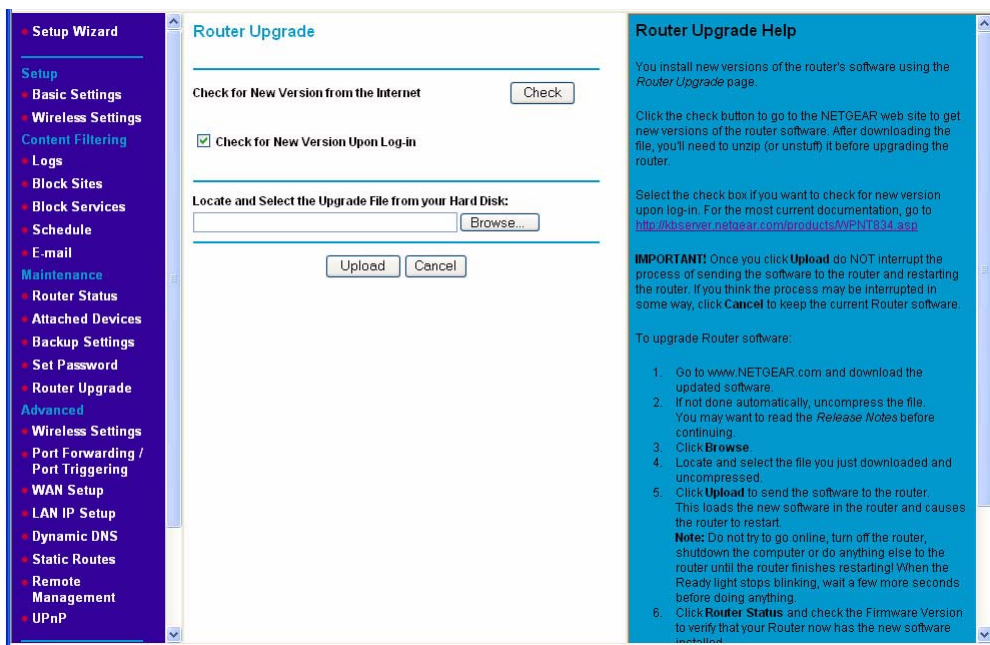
Setup Wizard

Setup
Basic Settings
Wireless Settings
Content Filtering
Logs
Block Sites
Block Services
Schedule
E-mail
Maintenance
Router Status
Attached Devices
Backup Settings
Set Password
Router Upgrade
Advanced
Wireless Settings
Port Forwarding / Port Triggering
WAN Setup
LAN IP Setup
Dynamic DNS
Static Routes
Remote Management
UPnP

Router Upgrade

Check for New Version from the Internet Check

Check for New Version Upon Log-in

Locate and Select the Upgrade File from your Hard Disk:
Browse...

Upload Cancel

Router Upgrade Help

You install new versions of the router's software using the *Router Upgrade* page.

Click the check button to go to the NETGEAR web site to get new versions of the router software. After downloading the file, you'll need to unzip (or unstuff) it before upgrading the router.

Select the check box if you want to check for new version upon log-in. For the most current documentation, go to http://kbserver.netgear.com/products/WPNT834.asp

**IMPORTANT!** Once you click **Upload** do NOT interrupt the process of sending the software to the router and restarting the router. If you think the process may be interrupted in some way, click **Cancel** to keep the current Router software.

To upgrade Router software:

1. Go to www.NETGEAR.com and download the updated software.
2. If not done automatically, uncompress the file. You may want to read the *Release Notes* before continuing.
3. Click **Browse**.
4. Locate and select the file you just downloaded and uncompressed.
5. Click **Upload** to send the software to the router. This loads the new software in the router and causes the router to restart.
**Note:** Do not try to go online, turn off the router, shutdown the computer or do anything else to the router until the router finishes restarting! When the Ready light stops blinking, wait a few more seconds before doing anything.
6. Click **Router Status** and check the Firmware Version to verify that your Router now has the new software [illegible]